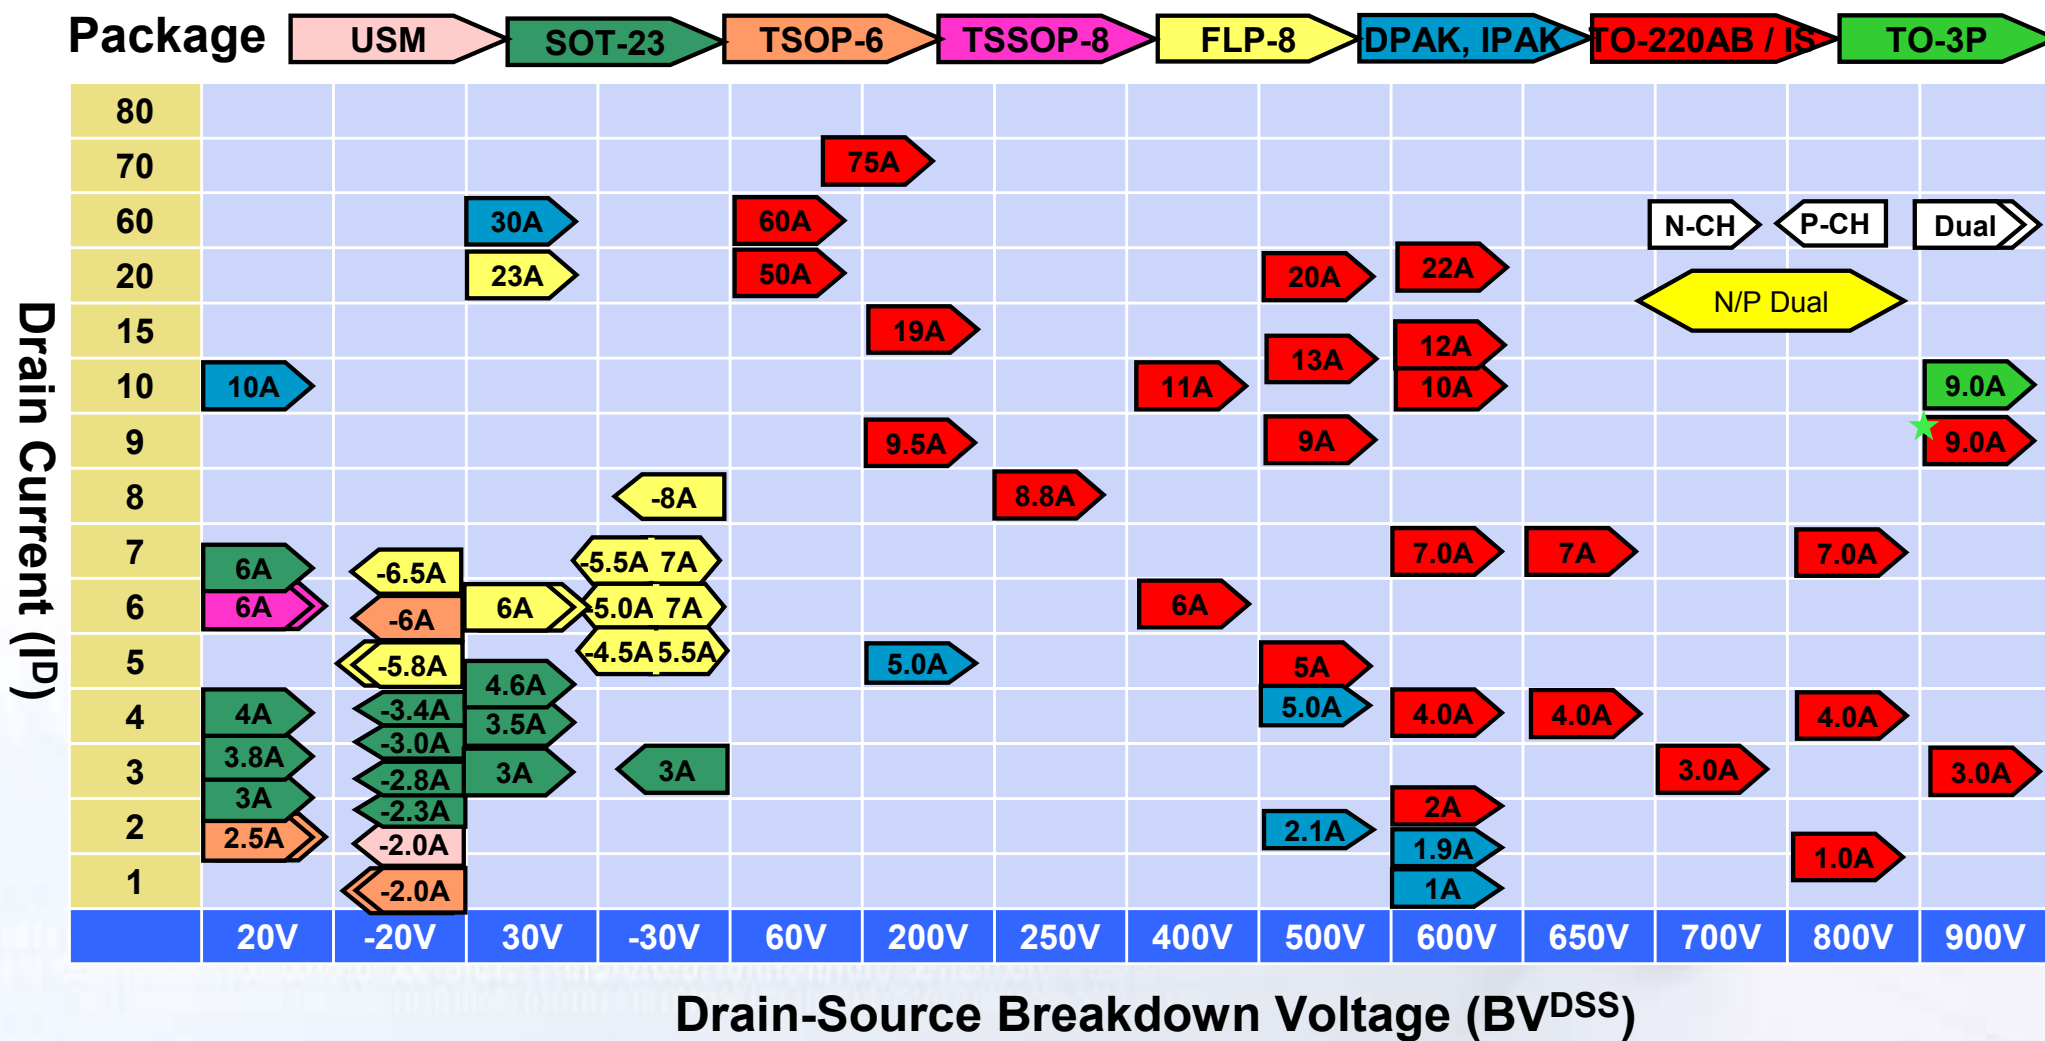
Package USM SOT-23 TSOP-6 TSSOP-8 FLP-8 DPAK, IPAK TO-220AB / IS TO-3P

Drain Current ($I_D$)

80
70
60
20
15
10
9
8
7
6
5
4
3
2
1

75A
30A
60A
N-CH
P-CH
Dual
23A
50A
20A
22A
N/P Dual
19A
13A
12A
10A
11A
10A
9.0A
9.5A
9A
9.0A
-8A
8.8A
-5.5A 7A
7.0A
7A
7.0A
6A
-6.5A
6A
6A
-6A
-5.0A 7A
6A
-5.8A
-4.5A 5.5A
5.0A
5A
4.6A
5.0A
4A
-3.4A
3.5A
4.0A
4.0A
4.0A
-3.0A
3.8A
3A
3A
3.0A
3.0A
-2.8A
3A
-2.3A
2A
2.5A
2.1A
-2.0A
1.9A
1.0A
-2.0A
1A

20V -20V 30V -30V 60V 200V 250V 400V 500V 600V 650V 700V 800V 900V

Drain-Source Breakdown Voltage ($BV^{DSS}$)